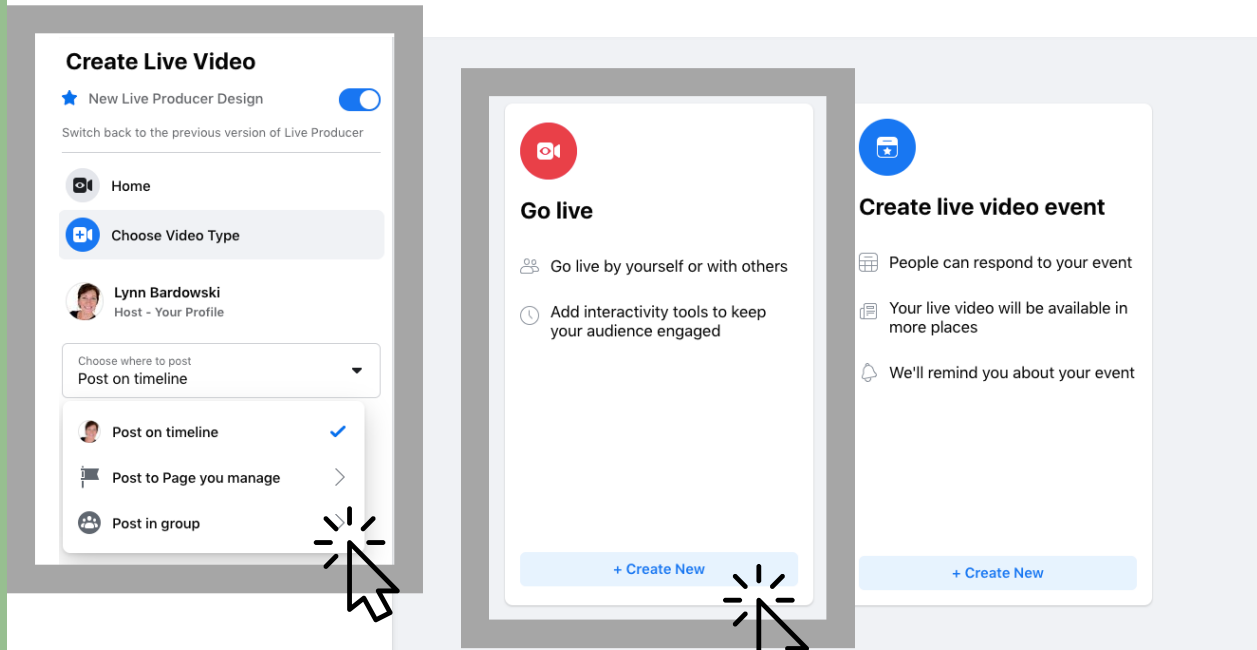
Create Live Video

New Live Producer Design

Switch back to the previous version of Live Producer

Home

Choose Video Type

Lynn Bardowski
Host - Your Profile

Choose where to post
Post on timeline

Post on timeline

Post to Page you manage

Post in group

Go live

Go live by yourself or with others

Add interactivity tools to keep your audience engaged

+ Create New

Create live video event

People can respond to your event

Your live video will be available in more places

We'll remind you about your event

+ Create New